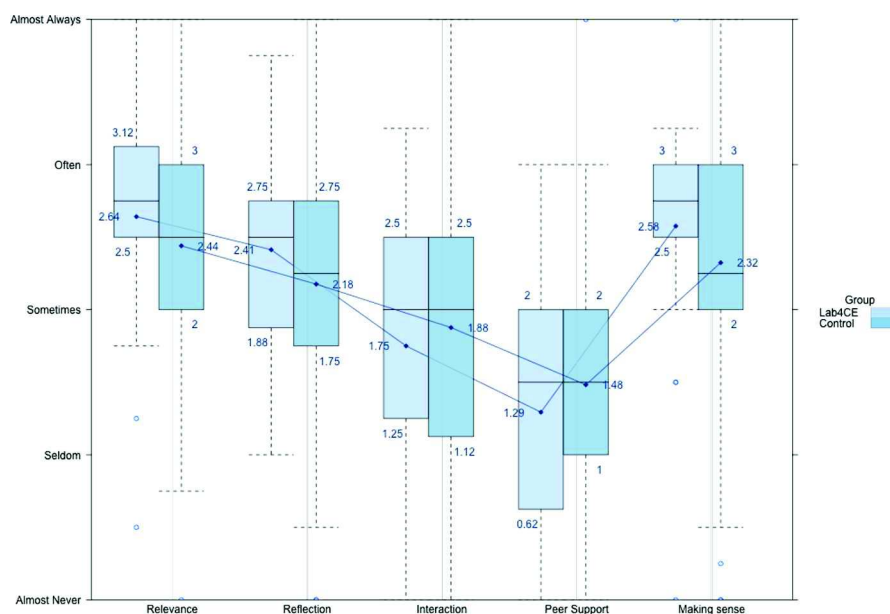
Almost Always
Often
Sometimes
Seldom
Almost Never

3.12
3
2.64
2.44
2.5
2

2.75
2.75
2.41
2.18
1.88
1.75

2.5
2.5
1.88
1.75
1.25
1.12

2
2
1.48
1.29
0.62
1

3
3
2.58
2.5
2.32
2

Relevance
Reflection
Interaction
Peer Support
Making sense

Group
Lab4CE
Control